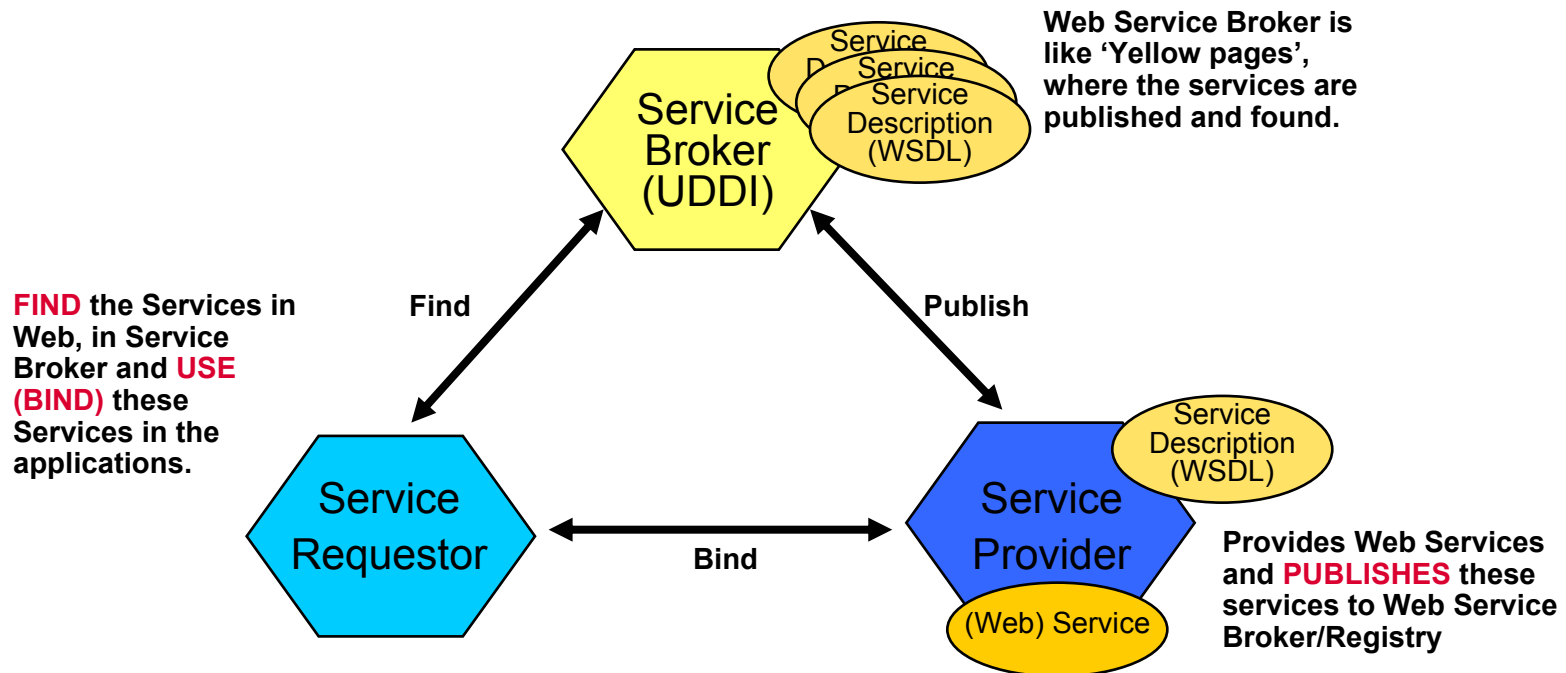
Service Broker (UDDI)

Service D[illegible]

Service D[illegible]

Service Description (WSDL)

Web Service Broker is like 'Yellow pages', where the services are published and found.

FIND the Services in Web, in Service Broker and USE (BIND) these Services in the applications.

Find

Publish

Service Requestor

Bind

Service Provider

Service Description (WSDL)

(Web) Service

Provides Web Services and PUBLISHES these services to Web Service Broker/Registry